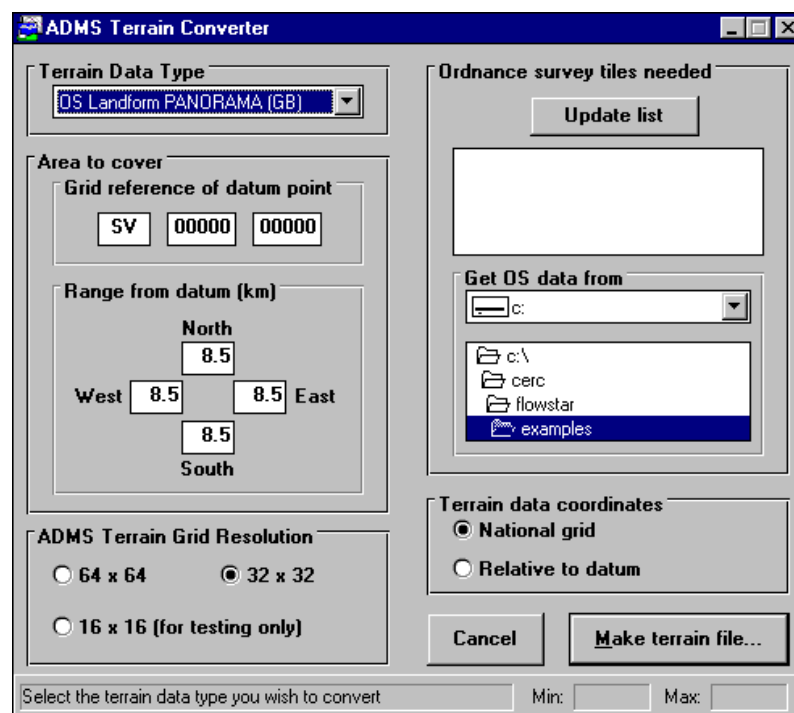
ADMS Terrain Converter

Terrain Data Type
OS Landform PANORAMA (GB)

Area to cover
Grid reference of datum point
SV 00000 00000

Range from datum (km)
North
8.5
West 8.5 8.5 East
8.5
South

ADMS Terrain Grid Resolution
64 x 64
32 x 32
16 x 16 (for testing only)

Ordnance survey tiles needed
Update list

Get OS data from
c:
c:\
cerc
flowstar
examples

Terrain data coordinates
National grid
Relative to datum

Cancel
Make terrain file...

Select the terrain data type you wish to convert
Min:
Max: